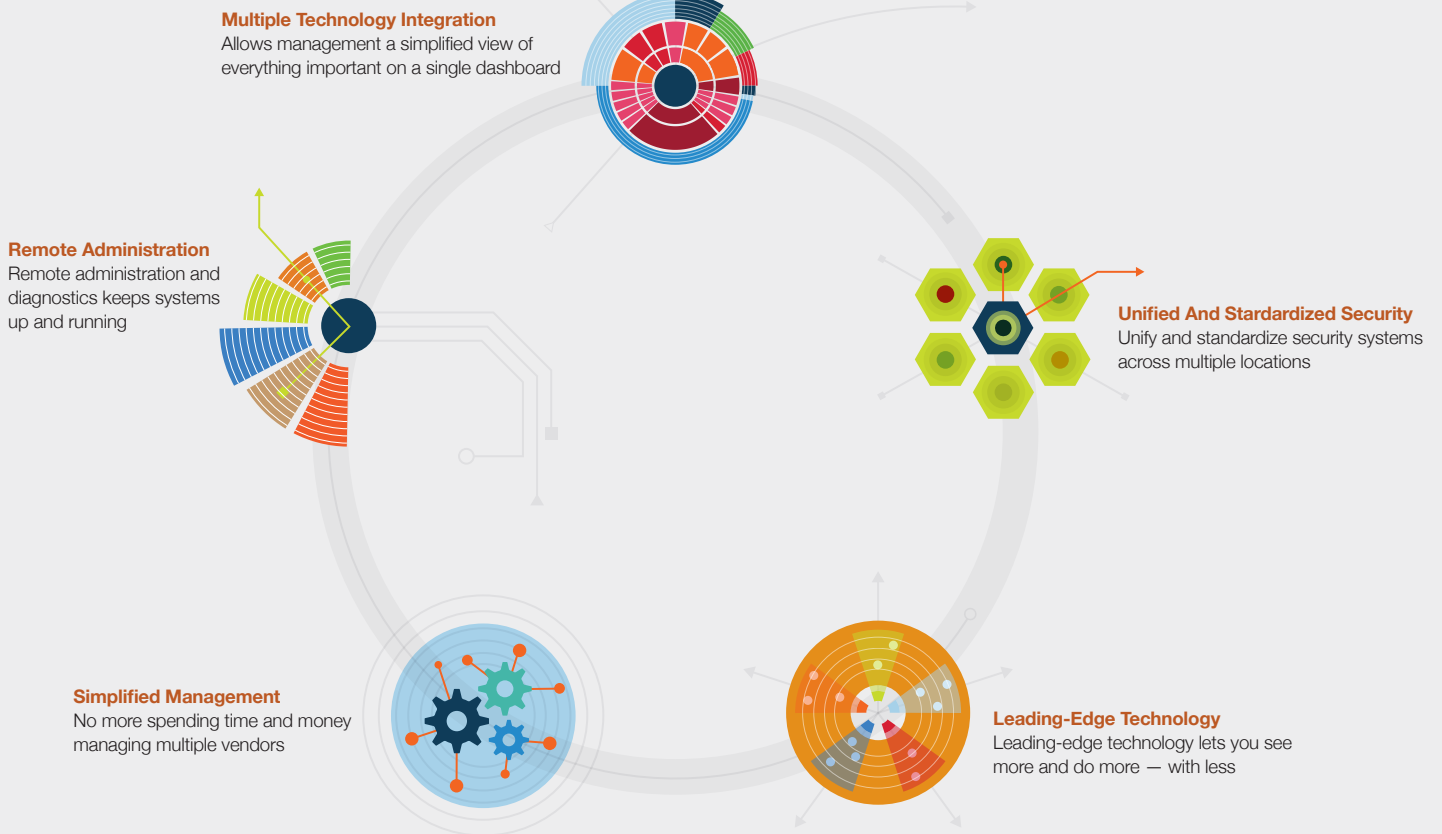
Multiple Technology Integration
Allows management a simplified view of everything important on a single dashboard

Remote Administration
Remote administration and diagnostics keeps systems up and running

Unified And Stardardized Security
Unify and standardize security systems across multiple locations

Simplified Management
No more spending time and money managing multiple vendors

Leading-Edge Technology
Leading-edge technology lets you see more and do more — with less